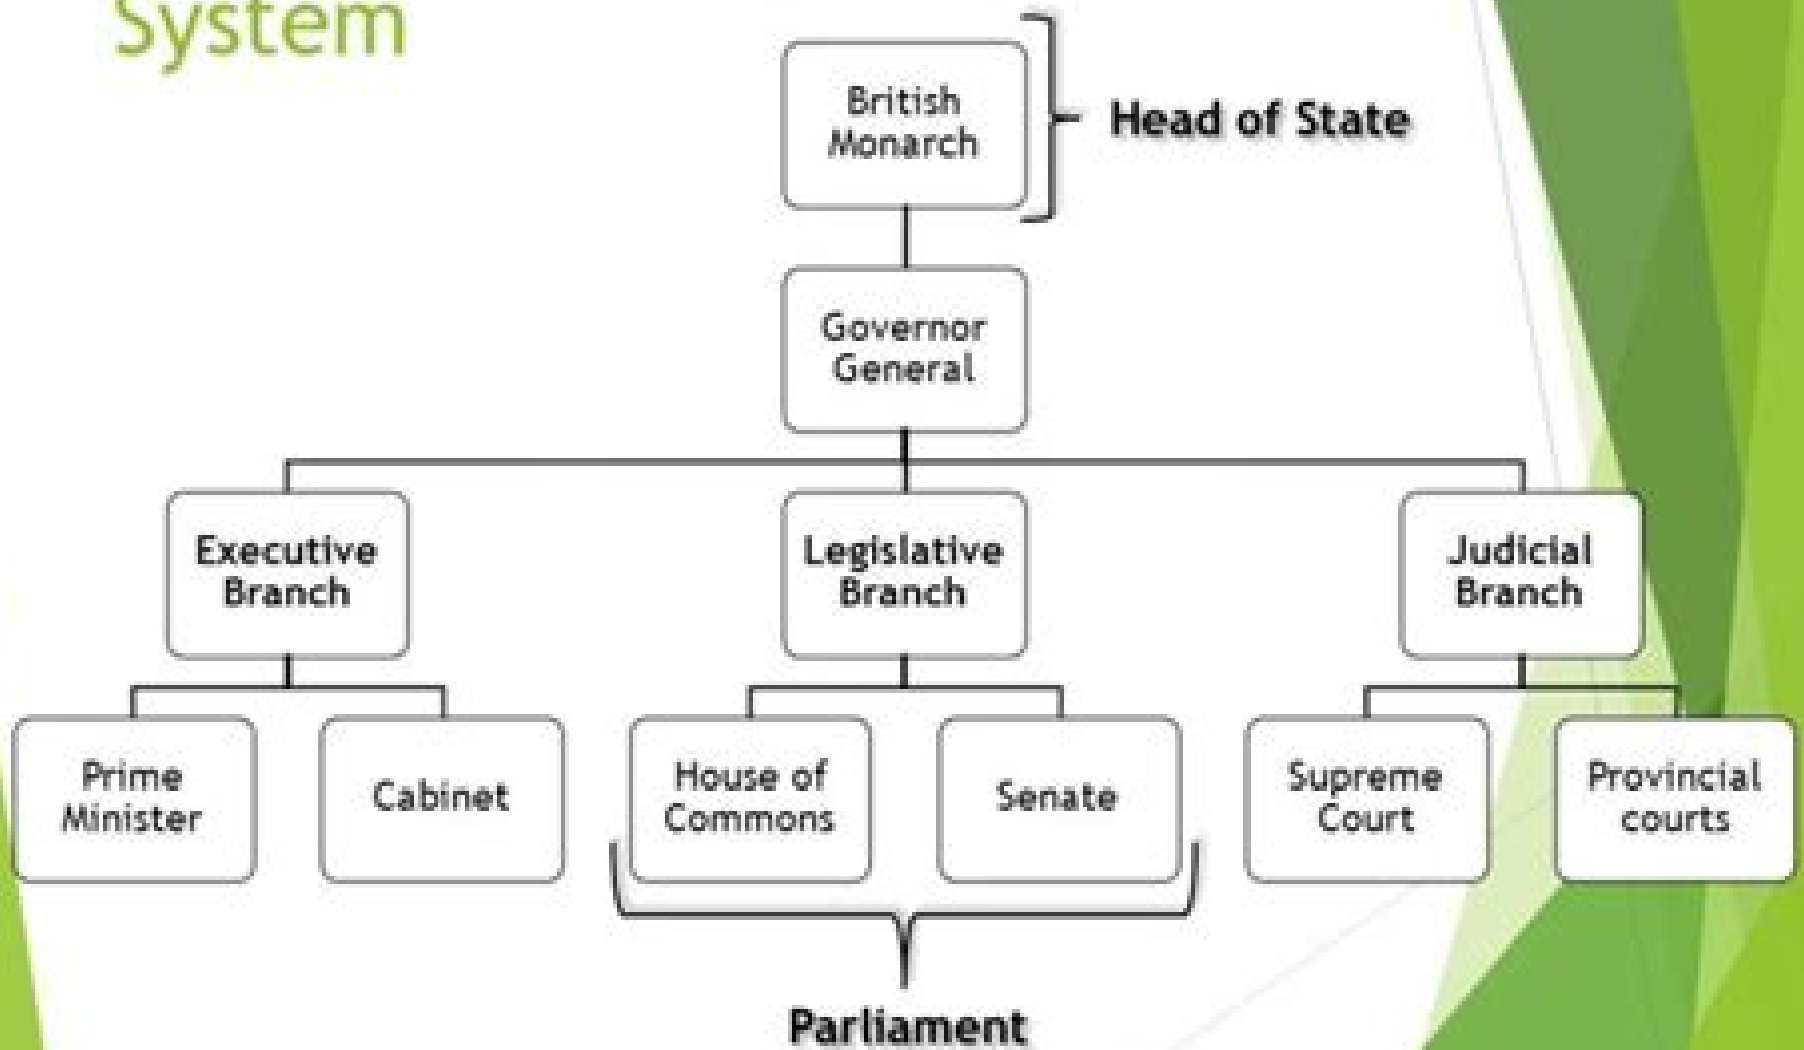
System

British Monarch

Head of State

Governor General

Executive Branch

Legislative Branch

Judicial Branch

Prime Minister

Cabinet

House of Commons

Senate

Supreme Court

Provincial courts

Parliament